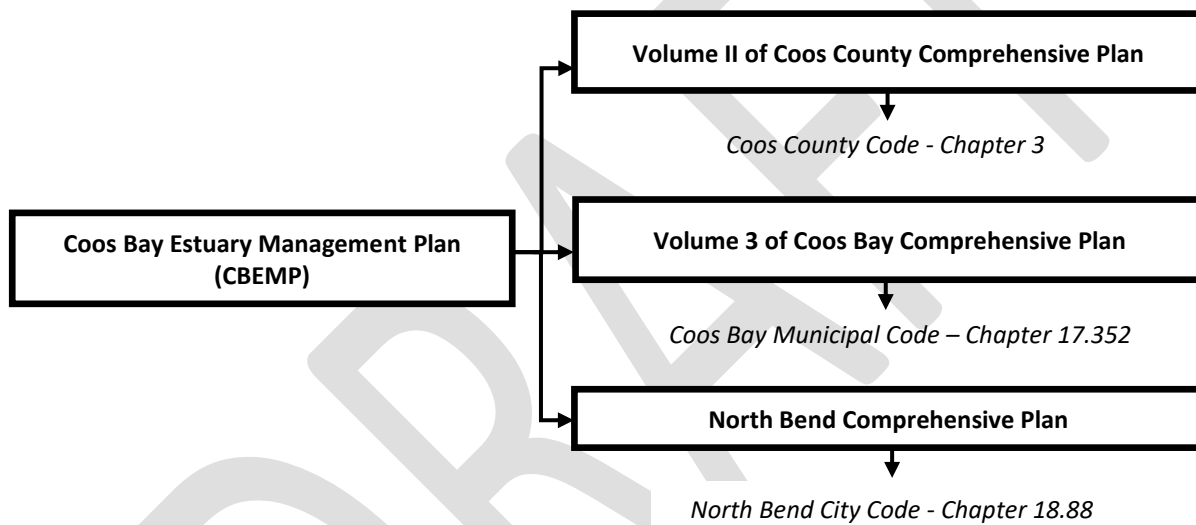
Coos Bay Estuary Management Plan (CBEMP)

Volume II of Coos County Comprehensive Plan

*Coos County Code - Chapter 3*

Volume 3 of Coos Bay Comprehensive Plan

*Coos Bay Municipal Code – Chapter 17.352*

North Bend Comprehensive Plan

*North Bend City Code - Chapter 18.88*

DRAFT